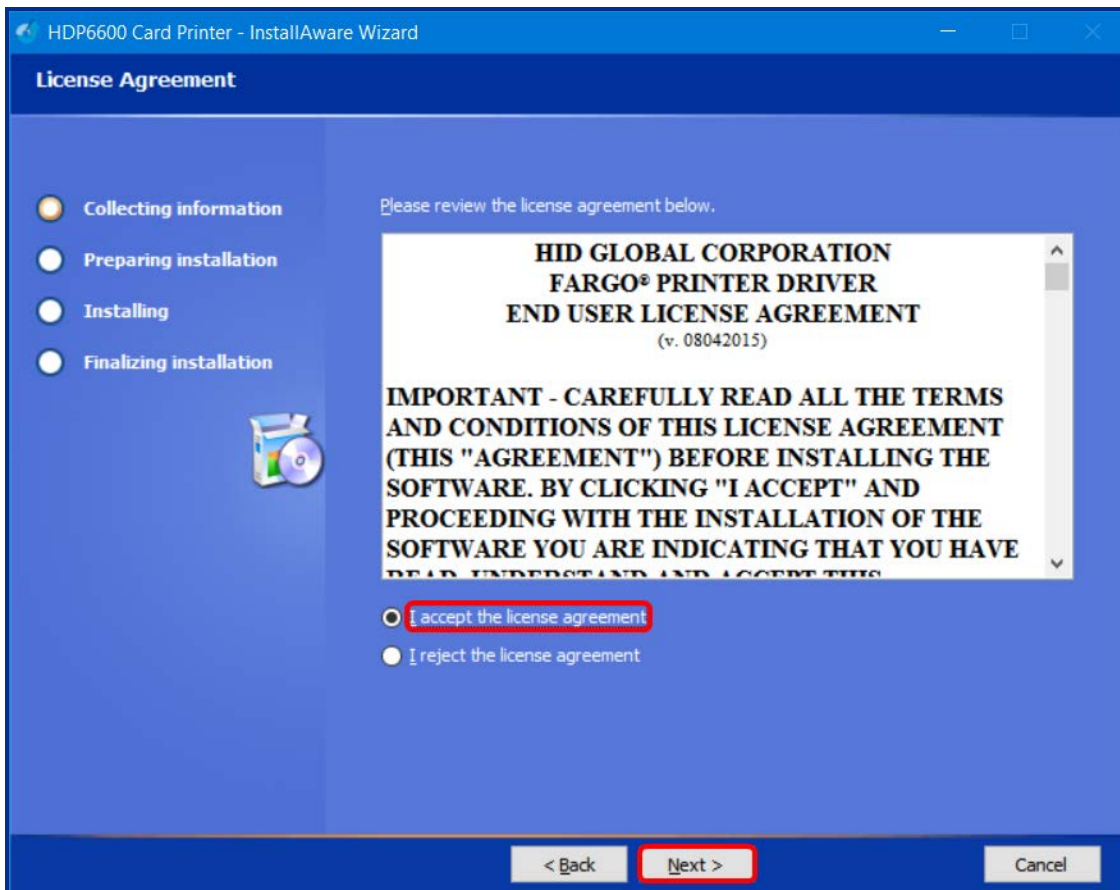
HDP6600 Card Printer - InstallAware Wizard

License Agreement

Collecting information

Preparing installation

Installing

Finalizing installation

Please review the license agreement below.

HID GLOBAL CORPORATION
FARGO® PRINTER DRIVER
END USER LICENSE AGREEMENT
(v. 08042015)

IMPORTANT - CAREFULLY READ ALL THE TERMS AND CONDITIONS OF THIS LICENSE AGREEMENT (THIS "AGREEMENT") BEFORE INSTALLING THE SOFTWARE. BY CLICKING "I ACCEPT" AND PROCEEDING WITH THE INSTALLATION OF THE SOFTWARE YOU ARE INDICATING THAT YOU HAVE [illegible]

I accept the license agreement

I reject the license agreement

< Back

Next >

Cancel